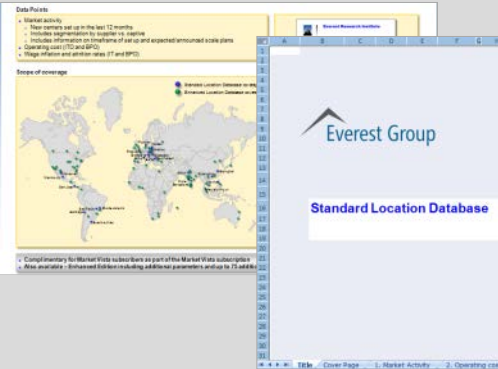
Data Points

- Market activity
  - New centers set up in the last 12 months
  - Includes segmentation by supplier vs. captive
  - Includes information on timeframe of set up and expected/announced scale plans
- Operating cost (ITO and BPO)
- Wage inflation and attrition rates (IT and BPO)

Everest Research Institute

Scope of coverage

Standard Location Database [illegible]
Enhanced Location Database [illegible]

- Complimentary for Market Vista subscribers as part of the Market Vista subscription
- Also available – Enhanced Edition including additional parameters and up to 75 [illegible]

| | A | B | C | D | E | F | G |
|---|---|---|---|---|---|---|---|

Everest Group

Standard Location Database

Title | Cover Page | 1. Market Activity | 2. Operating co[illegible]